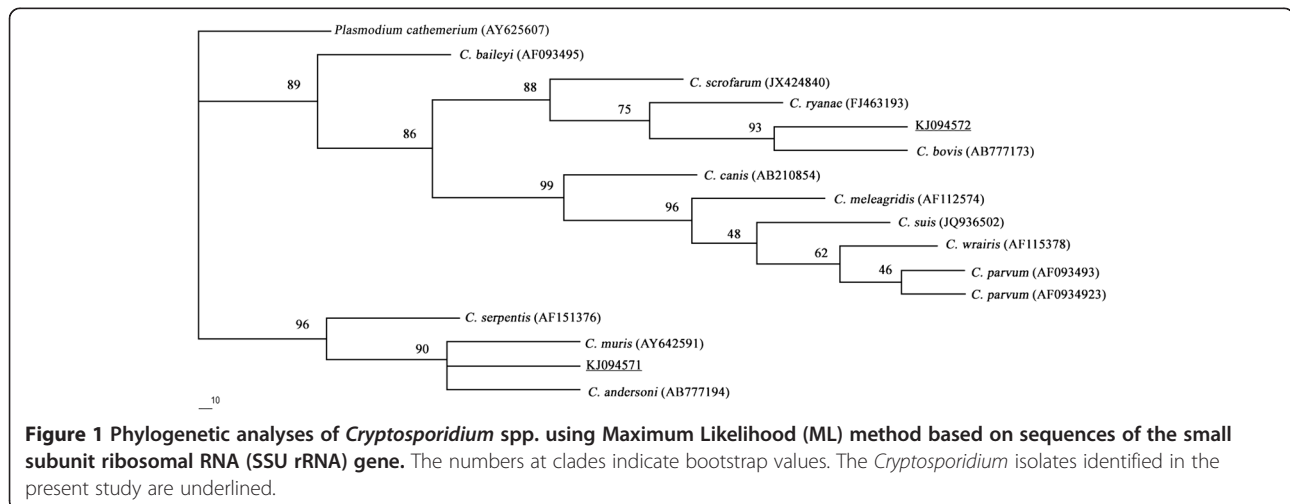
Plasmodium cathemerium (AY625607)

C. baileyi (AF093495)

C. scrofarum (JX424840)

C. ryanae (FJ463193)

KJ094572

C. bovis (AB777173)

C. canis (AB210854)

C. meleagridis (AF112574)

C. suis (JQ936502)

C. wrairis (AF115378)

C. parvum (AF093493)

C. parvum (AF0934923)

C. serpentis (AF151376)

C. muris (AY642591)

KJ094571

C. andersoni (AB777194)

89
88
86
75
93
99
96
48
62
46
96
90

10

**Figure 1 Phylogenetic analyses of *Cryptosporidium* spp. using Maximum Likelihood (ML) method based on sequences of the small subunit ribosomal RNA (SSU rRNA) gene.** The numbers at clades indicate bootstrap values. The *Cryptosporidium* isolates identified in the present study are underlined.